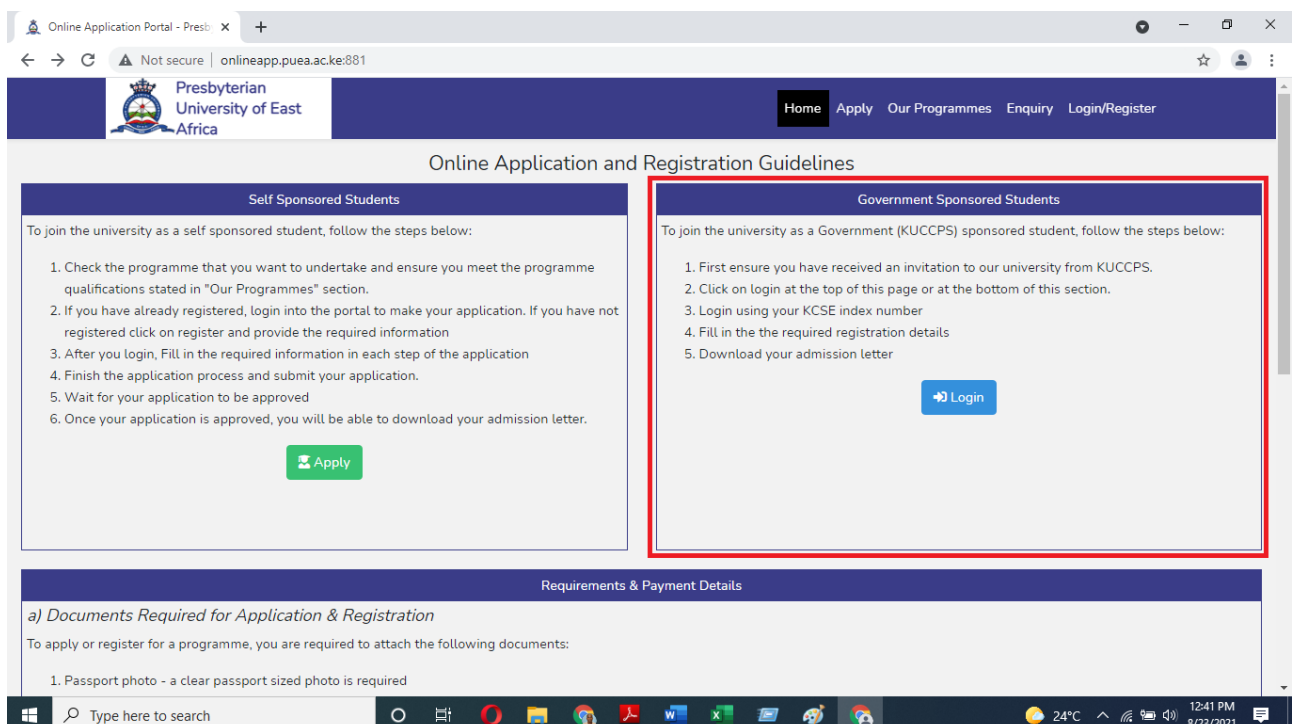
Online Application Portal - Presb ×
+

Not secure | onlineapp.puea.ac.ke:881

Presbyterian University of East Africa

Home Apply Our Programmes Enquiry Login/Register

Online Application and Registration Guidelines

Self Sponsored Students

To join the university as a self sponsored student, follow the steps below:

1. Check the programme that you want to undertake and ensure you meet the programme qualifications stated in "Our Programmes" section.
2. If you have already registered, login into the portal to make your application. If you have not registered click on register and provide the required information
3. After you login, Fill in the required information in each step of the application
4. Finish the application process and submit your application.
5. Wait for your application to be approved
6. Once your application is approved, you will be able to download your admission letter.

Apply

Government Sponsored Students

To join the university as a Government (KUCCPS) sponsored student, follow the steps below:

1. First ensure you have received an invitation to our university from KUCCPS.
2. Click on login at the top of this page or at the bottom of this section.
3. Login using your KCSE index number
4. Fill in the the required registration details
5. Download your admission letter

Login

Requirements & Payment Details

a) Documents Required for Application & Registration

To apply or register for a programme, you are required to attach the following documents:

1. Passport photo - a clear passport sized photo is required

Type here to search

24°C

12:41 PM
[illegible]